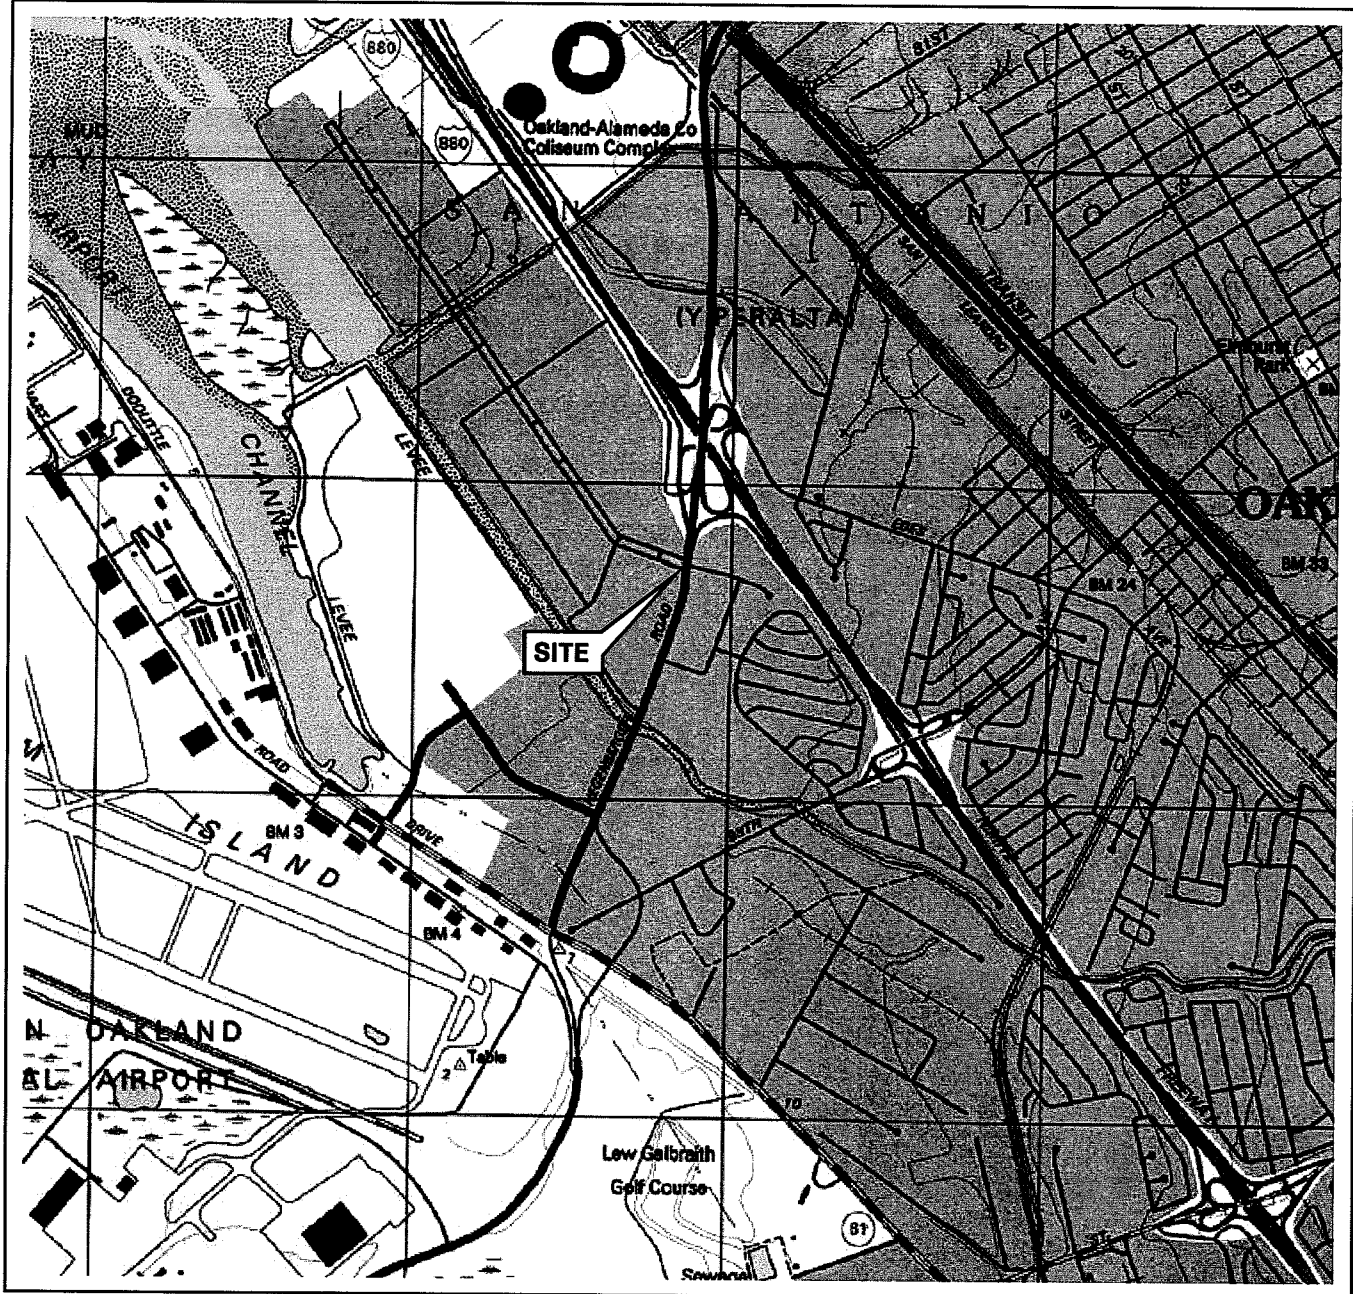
880
880
Oakland-Alameda Co Coliseum Complex
MUD
AIRPORT
S A N A N T O N I O
(Y P E R A L T A)
CHANNEL
LEVEE
LEVEE
DOOLITTLE
Elmhurst Park
OAK
BM 24
BM 33
SITE
ROAD
ROAD
DRIVE
ISLAND
BM 3
BM 4
N OAKLAND
AL AIRPORT
Table
Low Galbraith Golf Course
81
Sewage